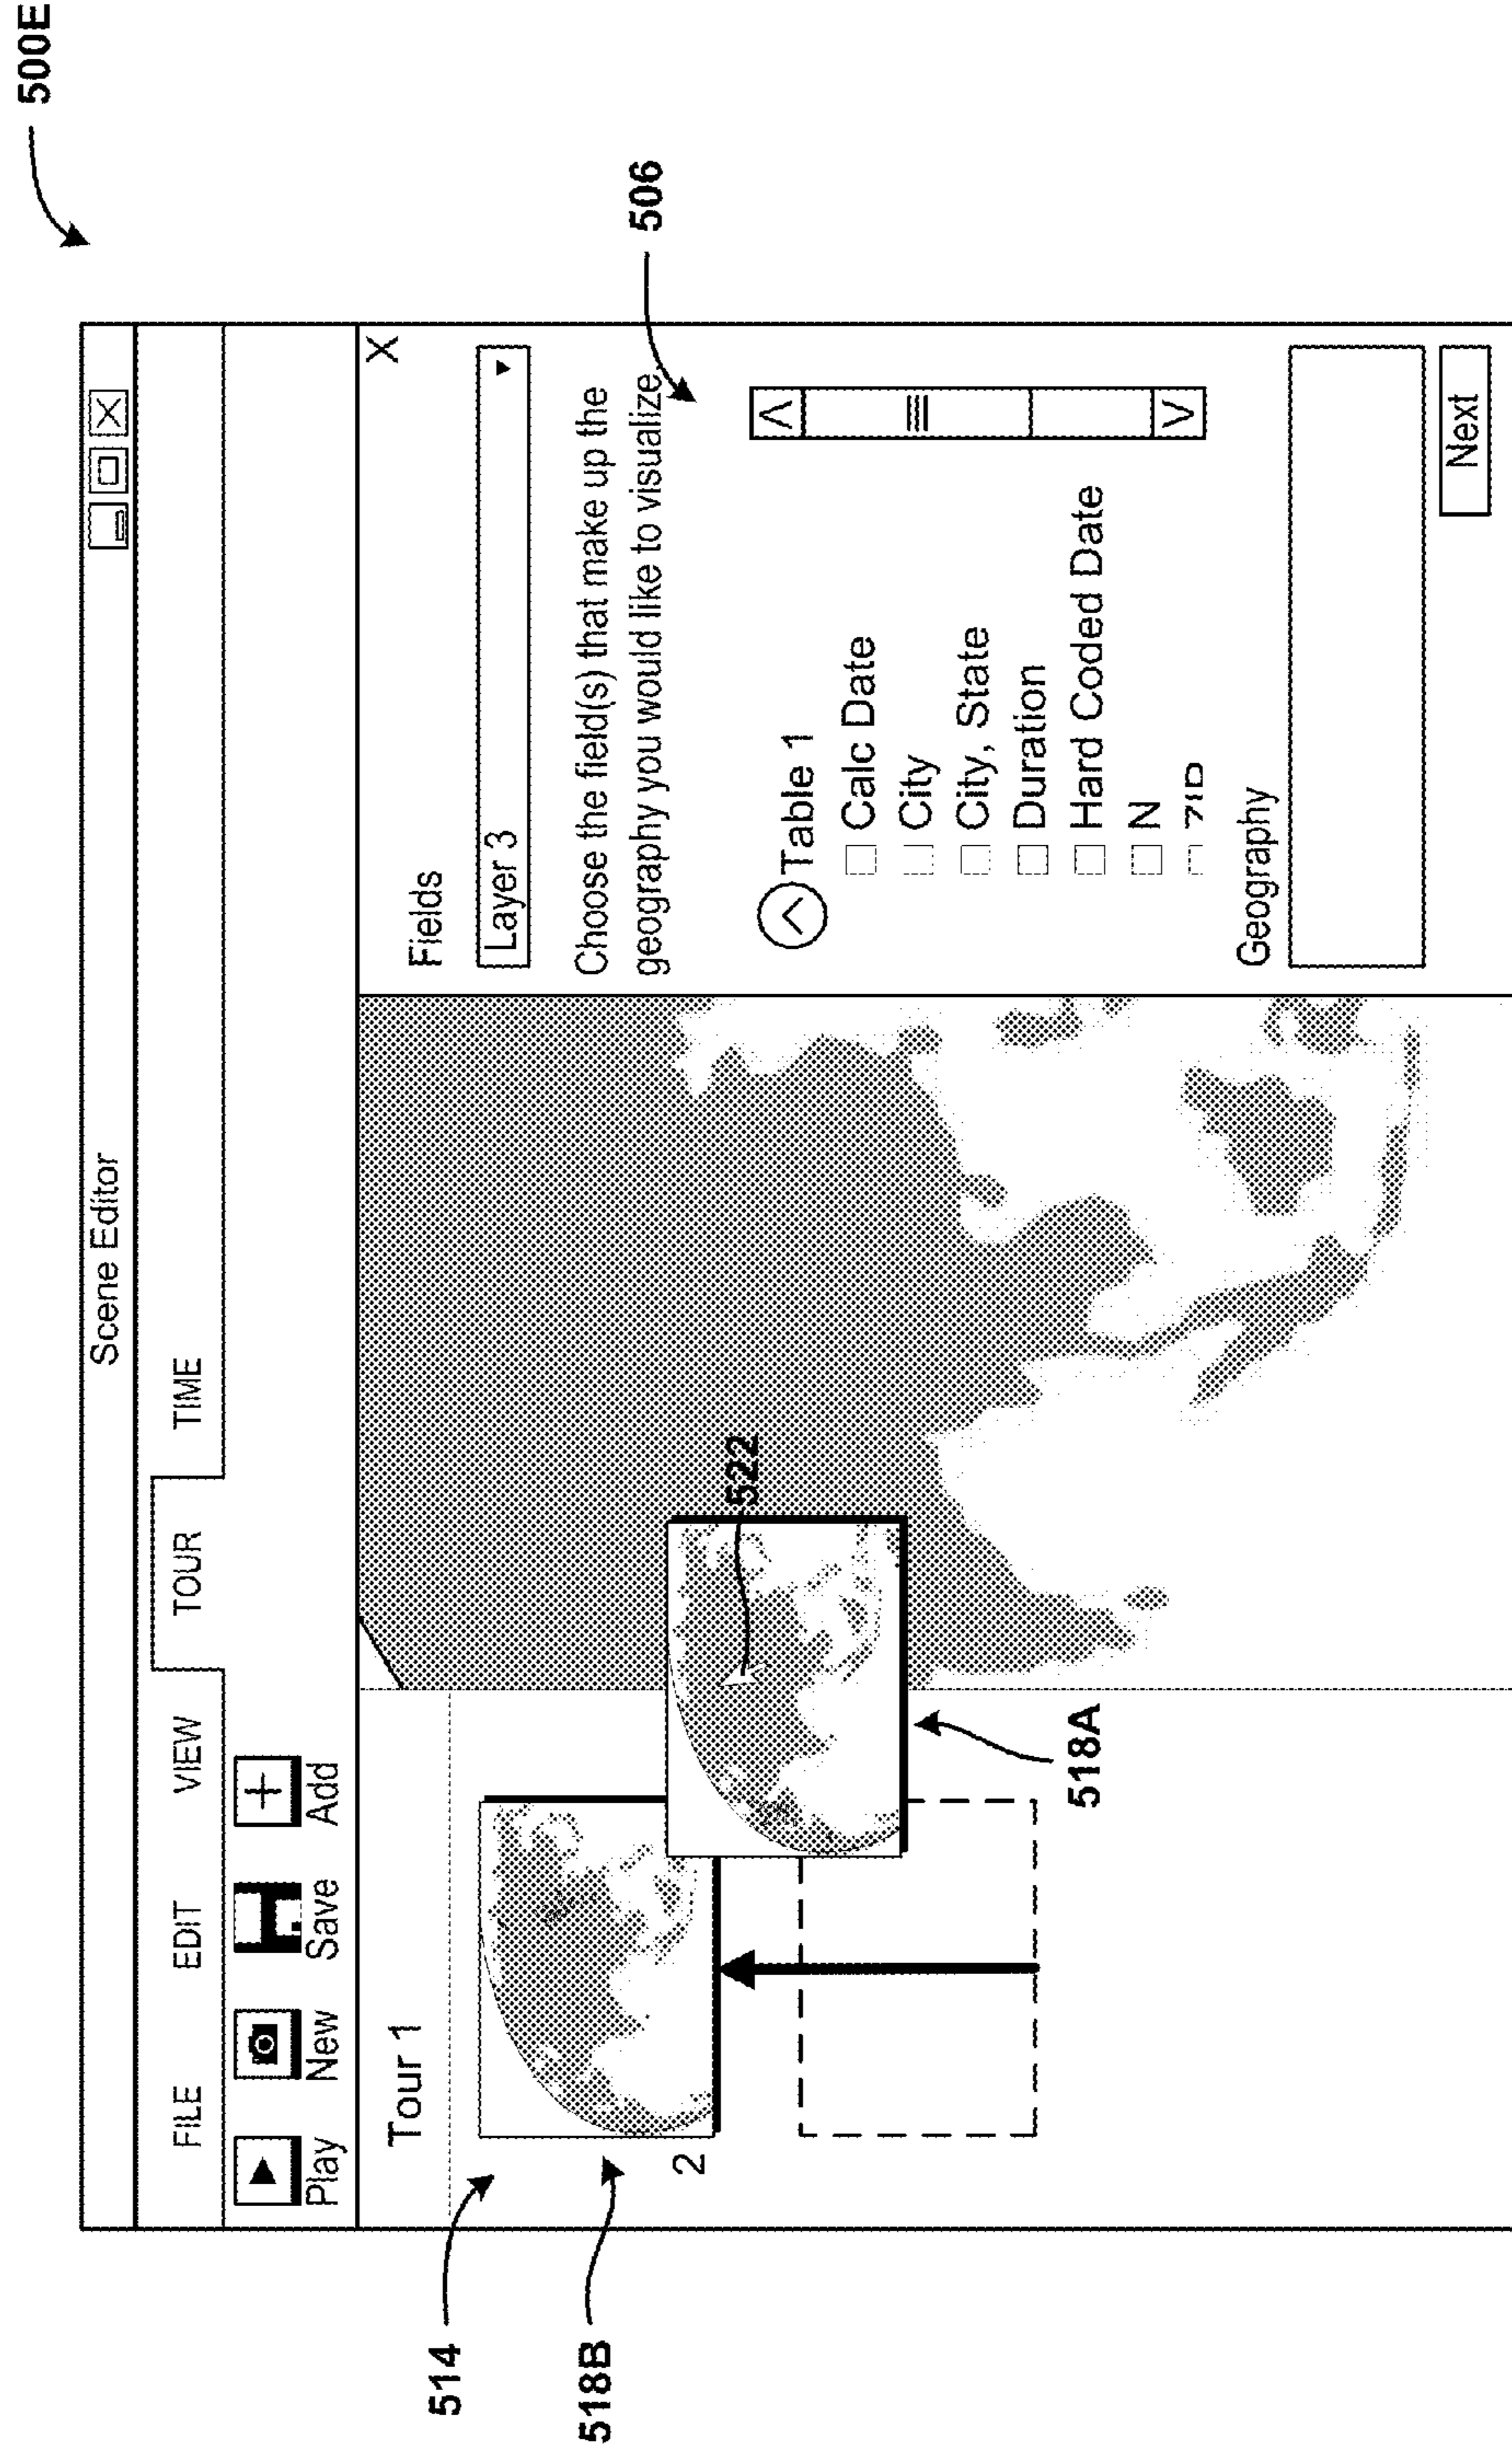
500E

Scene Editor

FILE EDIT VIEW TOUR TIME

Play New Save Add

Tour 1

2

514

518B

518A

522

506

X

Fields

Layer 3

Choose the field(s) that make up the geography you would like to visualize

Table 1
Calc Date
City
City, State
Duration
Hard Coded Date
N
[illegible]

Geography

Next